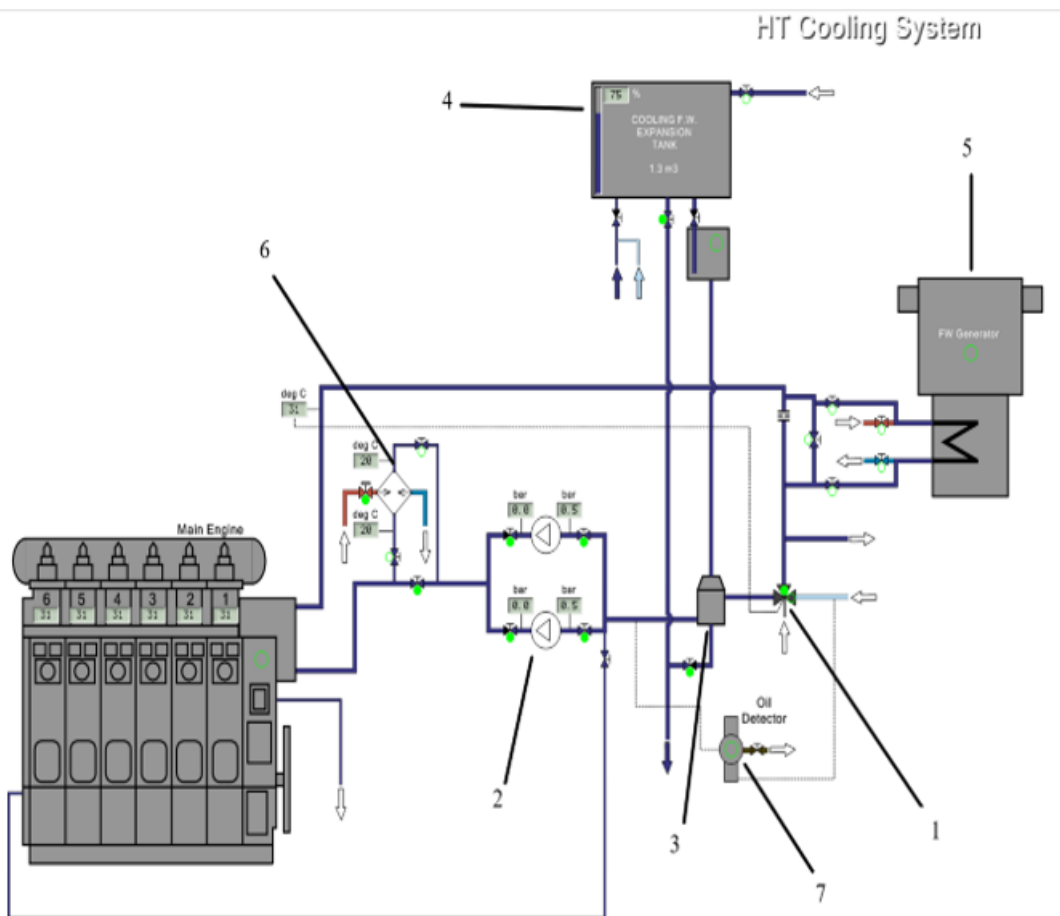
HT Cooling System

4

75 %

COOLING F.W. EXPANSION TANK

1.3 m3

5

FW Generator

6

deg C
31

deg C
20

deg C
20

bar
0.0

bar
0.5

bar
0.0

bar
0.5

Main Engine

6 5 4 3 2 1

31 31 31 31 31 31

Oil Detector

2

3

7

1